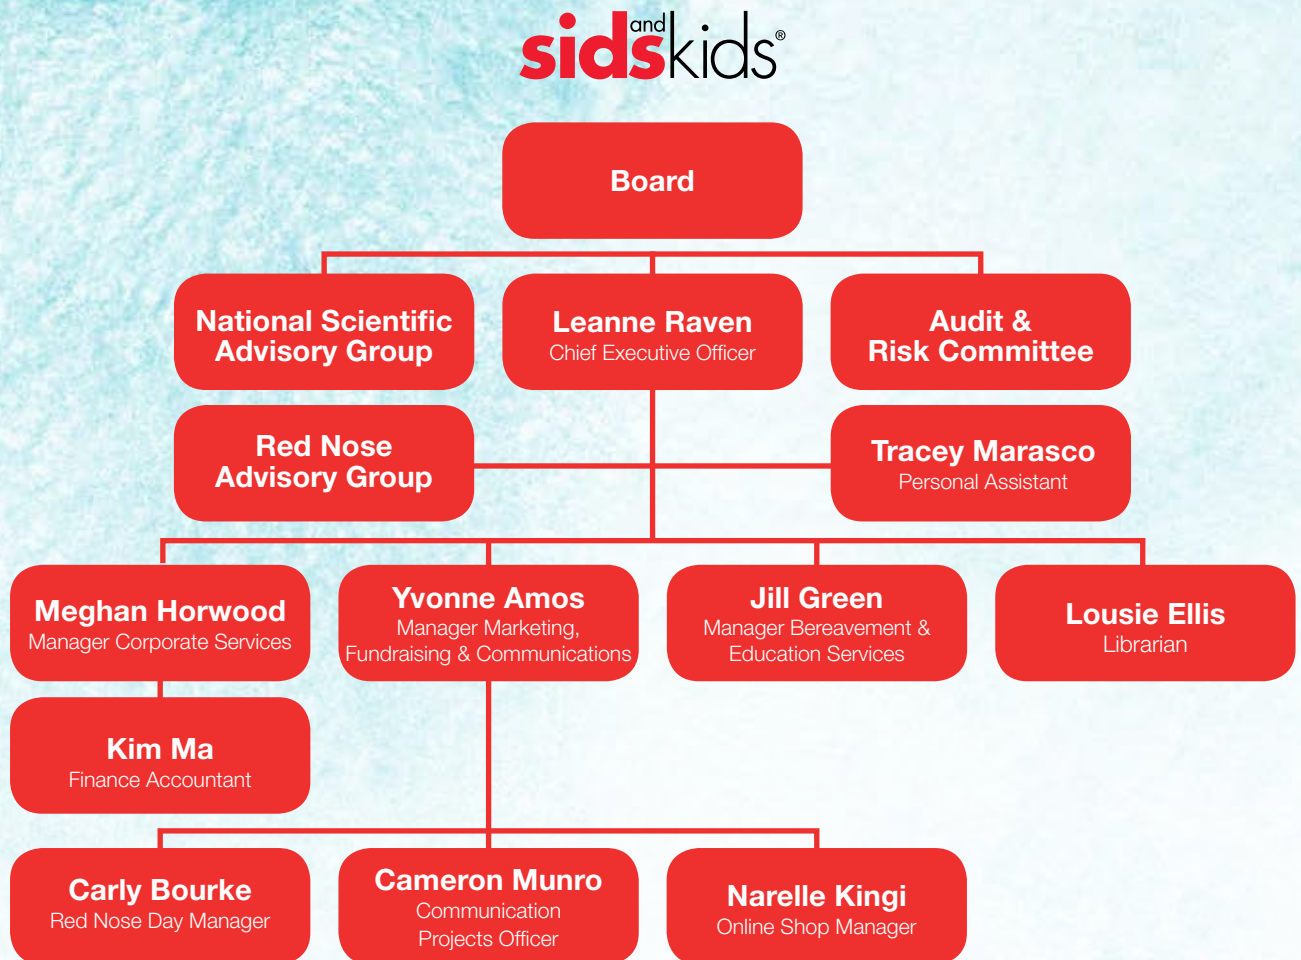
sids and kids®

Board

National Scientific Advisory Group

Leanne Raven
Chief Executive Officer

Audit & Risk Committee

Red Nose Advisory Group

Tracey Marasco
Personal Assistant

Meghan Horwood
Manager Corporate Services

Yvonne Amos
Manager Marketing, Fundraising & Communications

Jill Green
Manager Bereavement & Education Services

Lousie Ellis
Librarian

Kim Ma
Finance Accountant

Carly Bourke
Red Nose Day Manager

Cameron Munro
Communication Projects Officer

Narelle Kingi
Online Shop Manager